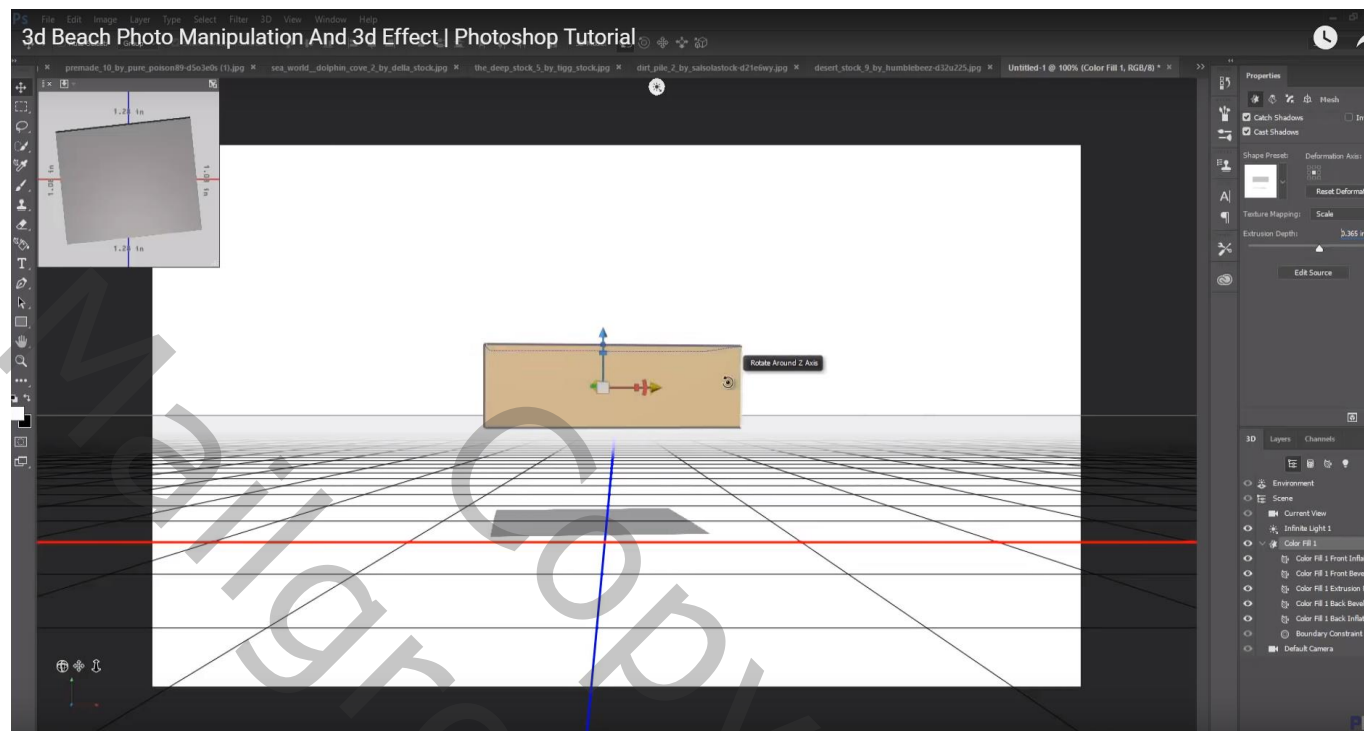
3d Beach Photo Manipulation And 3d Effect | Photoshop Tutorial

File Edit Image Layer Type Select Filter 3D View Window Help

premade_10_by_pure_poison89-d5o3e0s (1).jpg × sea_world__dolphin_cove_2_by_della_stock.jpg × the_deep_stock_5_by_tigg_stock.jpg × dirt_pile_2_by_salsolastock-d21e6wy.jpg × desert_stock_9_by_humblebeez-d32u225.jpg × Untitled-1 @ 100% (Color Fill 1, RGB/8) * ×

1.28 in
1.28 in
1.28 in
1.28 in

Rotate Around Z Axis

Properties
Mesh
Catch Shadows
Cast Shadows
Shape Preset:
Deformation Axis:
Reset Deformat
Texture Mapping: Scale
Extrusion Depth: 0.365 i
Edit Source

3D Layers Channels
Environment
Scene
Current View
Infinite Light 1
Color Fill 1
Color Fill 1 Front Infla
Color Fill 1 Front Beve
Color Fill 1 Extrusion
Color Fill 1 Back Bevel
Color Fill 1 Back Inflat
Boundary Constraint
Default Camera

Mailgrand Copy